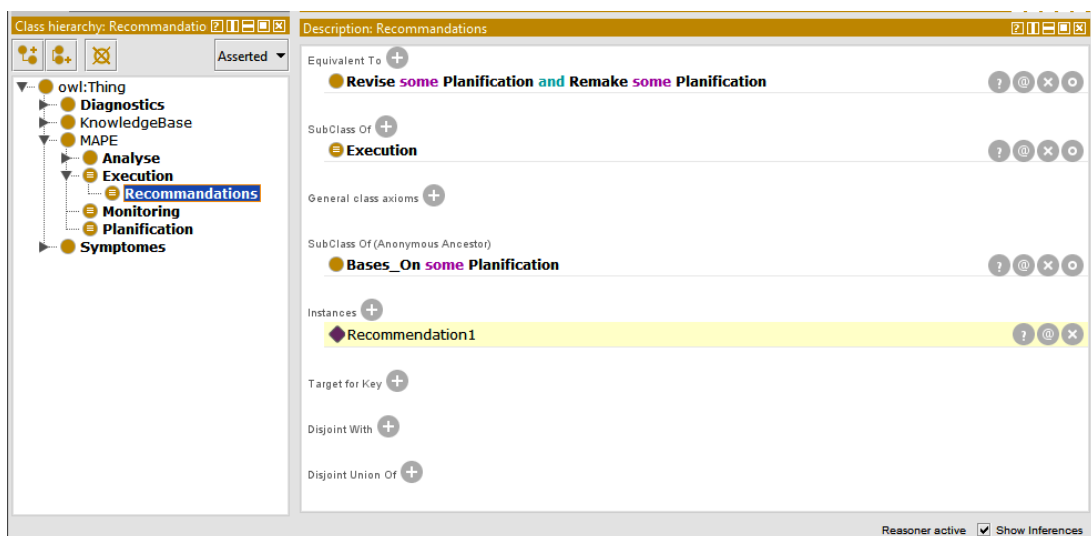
Class hierarchy: Recommandatio

Asserted

owl:Thing
Diagnostics
KnowledgeBase
MAPE
Analyse
Execution
Recommandations
Monitoring
Planification
Symptomes

Description: Recommandations

Equivalent To
Revise some Planification and Remake some Planification

SubClass Of
Execution

General class axioms

SubClass Of (Anonymous Ancestor)
Bases_On some Planification

Instances
Recommendation1

Target for Key

Disjoint With

Disjoint Union Of

Reasoner active
Show Inferences